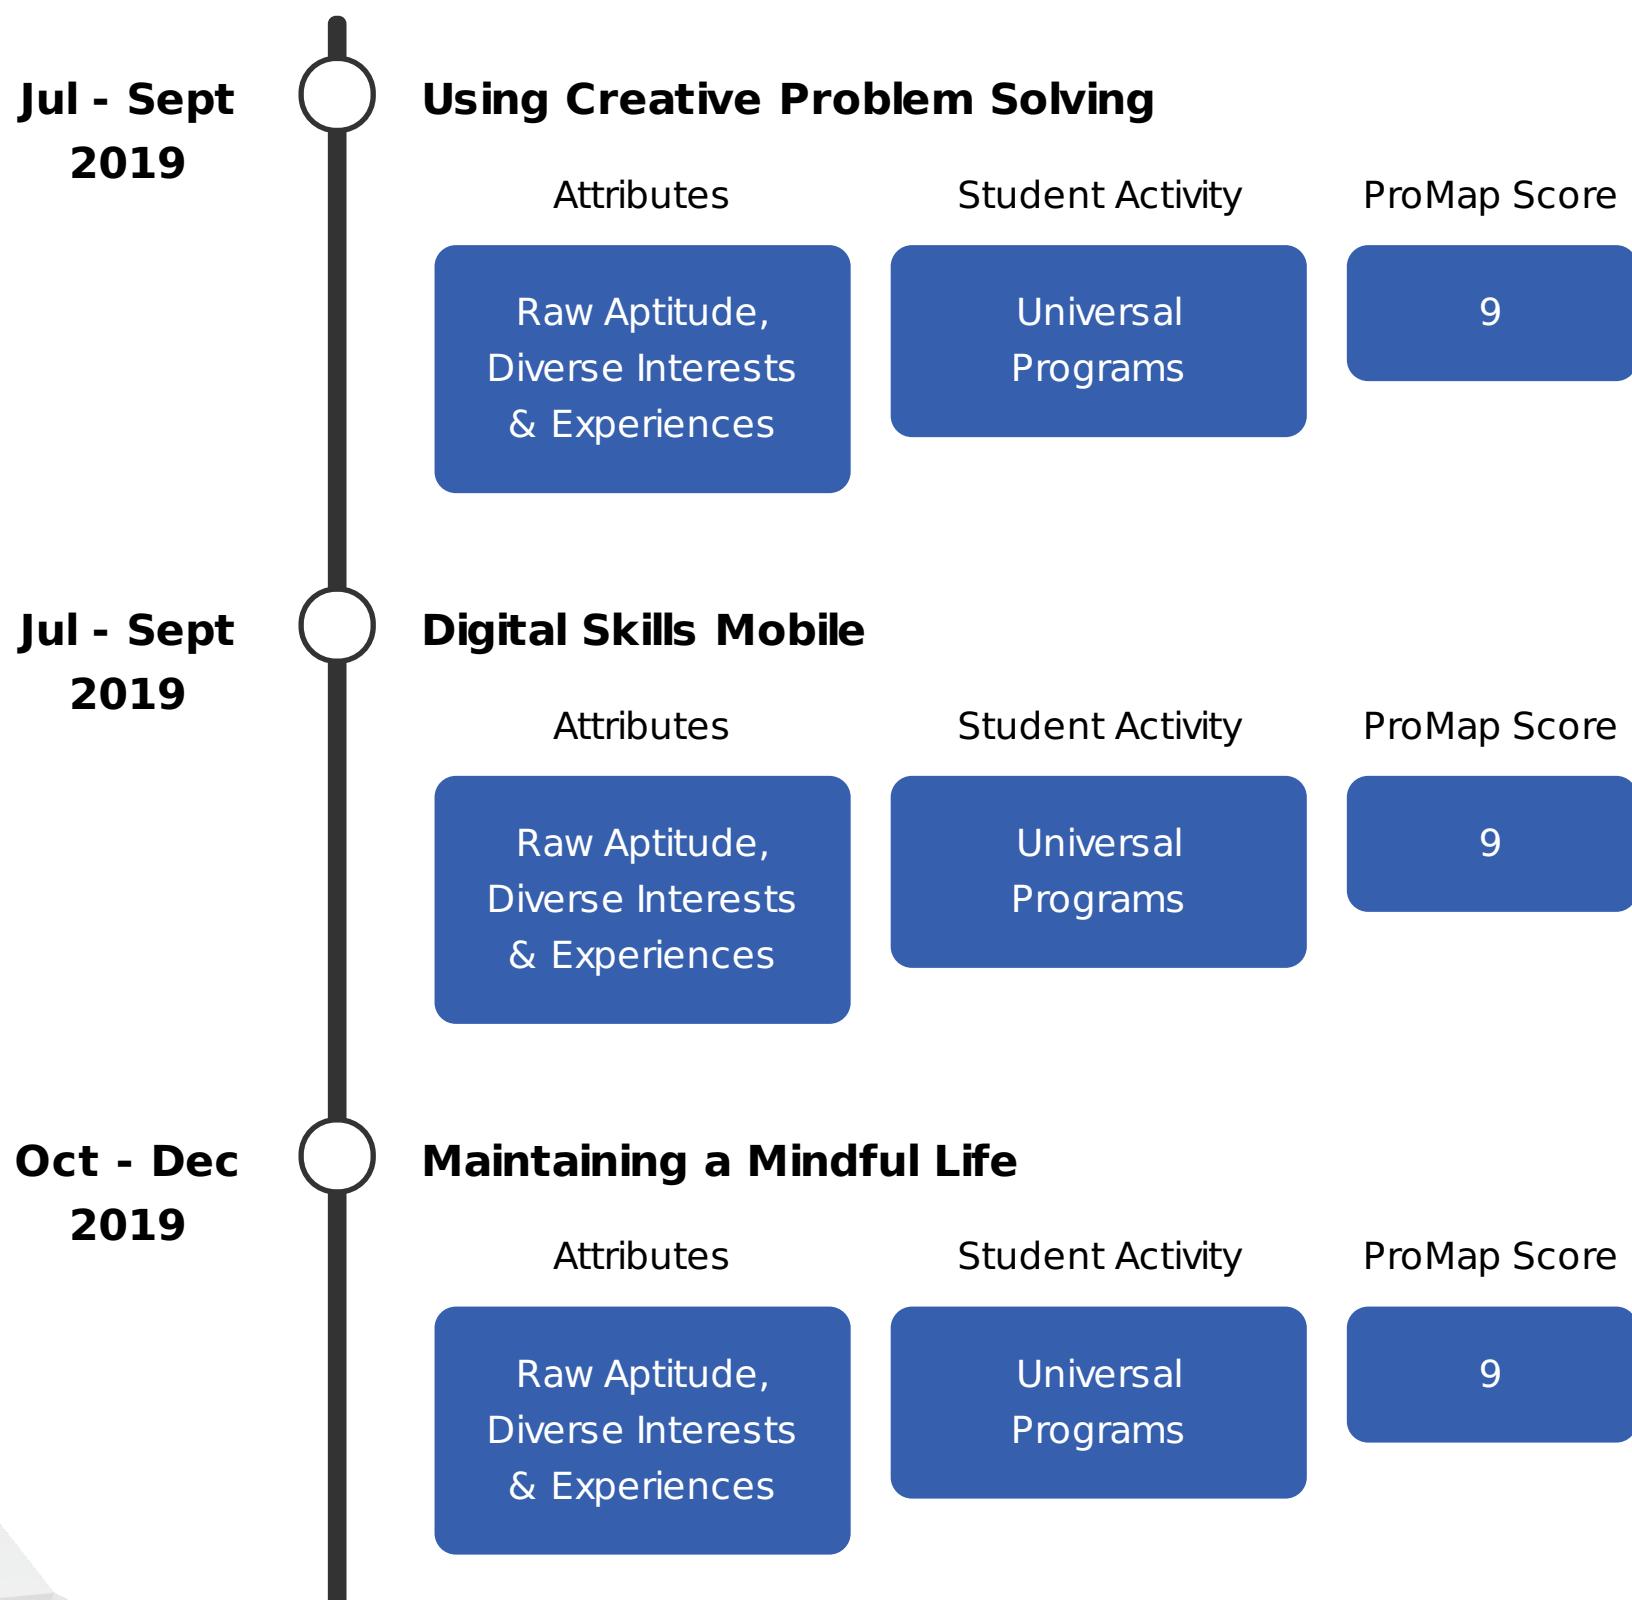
Jul - Sept 2019

Using Creative Problem Solving

Attributes

Student Activity

ProMap Score

Raw Aptitude, Diverse Interests & Experiences

Universal Programs

9

Jul - Sept 2019

Digital Skills Mobile

Attributes

Student Activity

ProMap Score

Raw Aptitude, Diverse Interests & Experiences

Universal Programs

9

Oct - Dec 2019

Maintaining a Mindful Life

Attributes

Student Activity

ProMap Score

Raw Aptitude, Diverse Interests & Experiences

Universal Programs

9